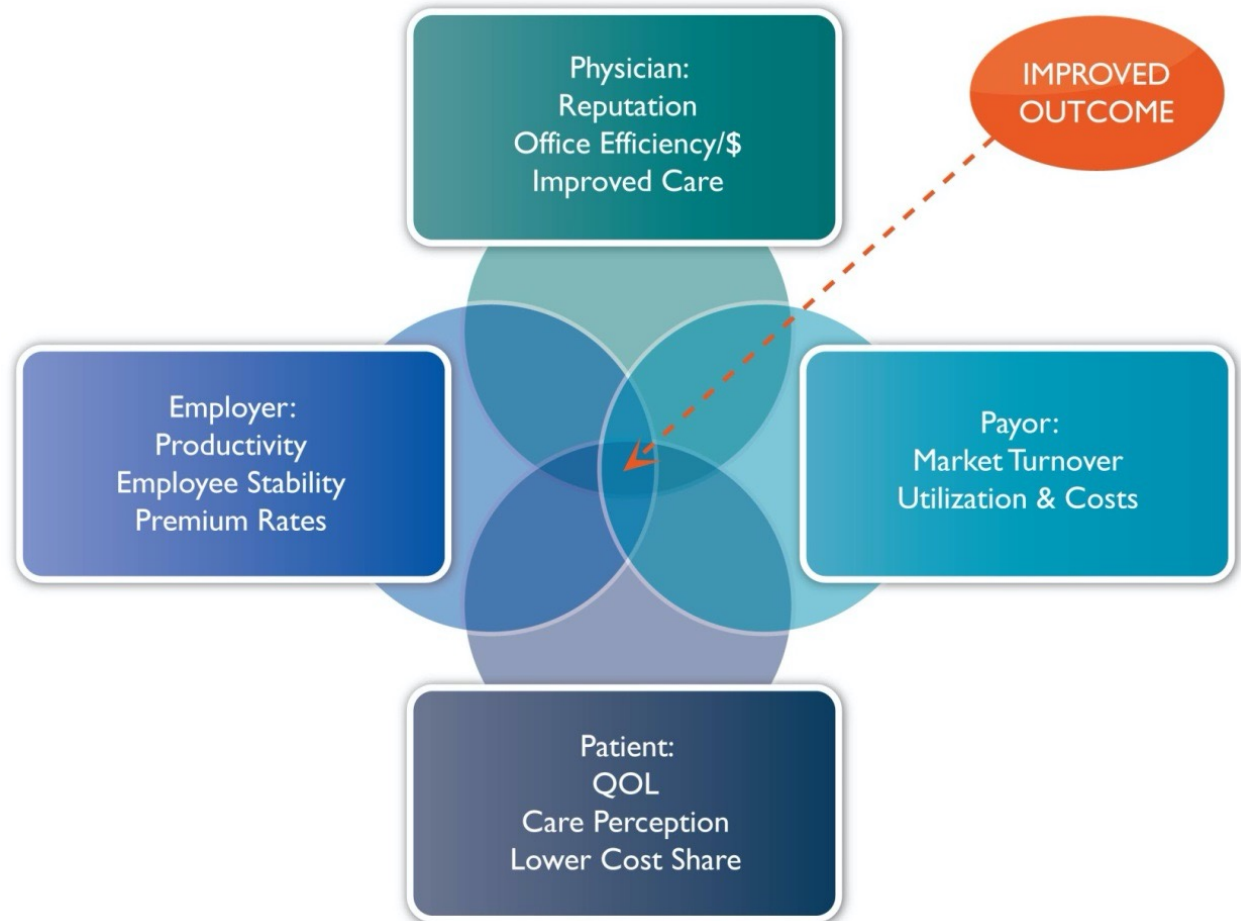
Physician:
Reputation
Office Efficiency/$
Improved Care

IMPROVED OUTCOME

Employer:
Productivity
Employee Stability
Premium Rates

Payor:
Market Turnover
Utilization & Costs

Patient:
QOL
Care Perception
Lower Cost Share